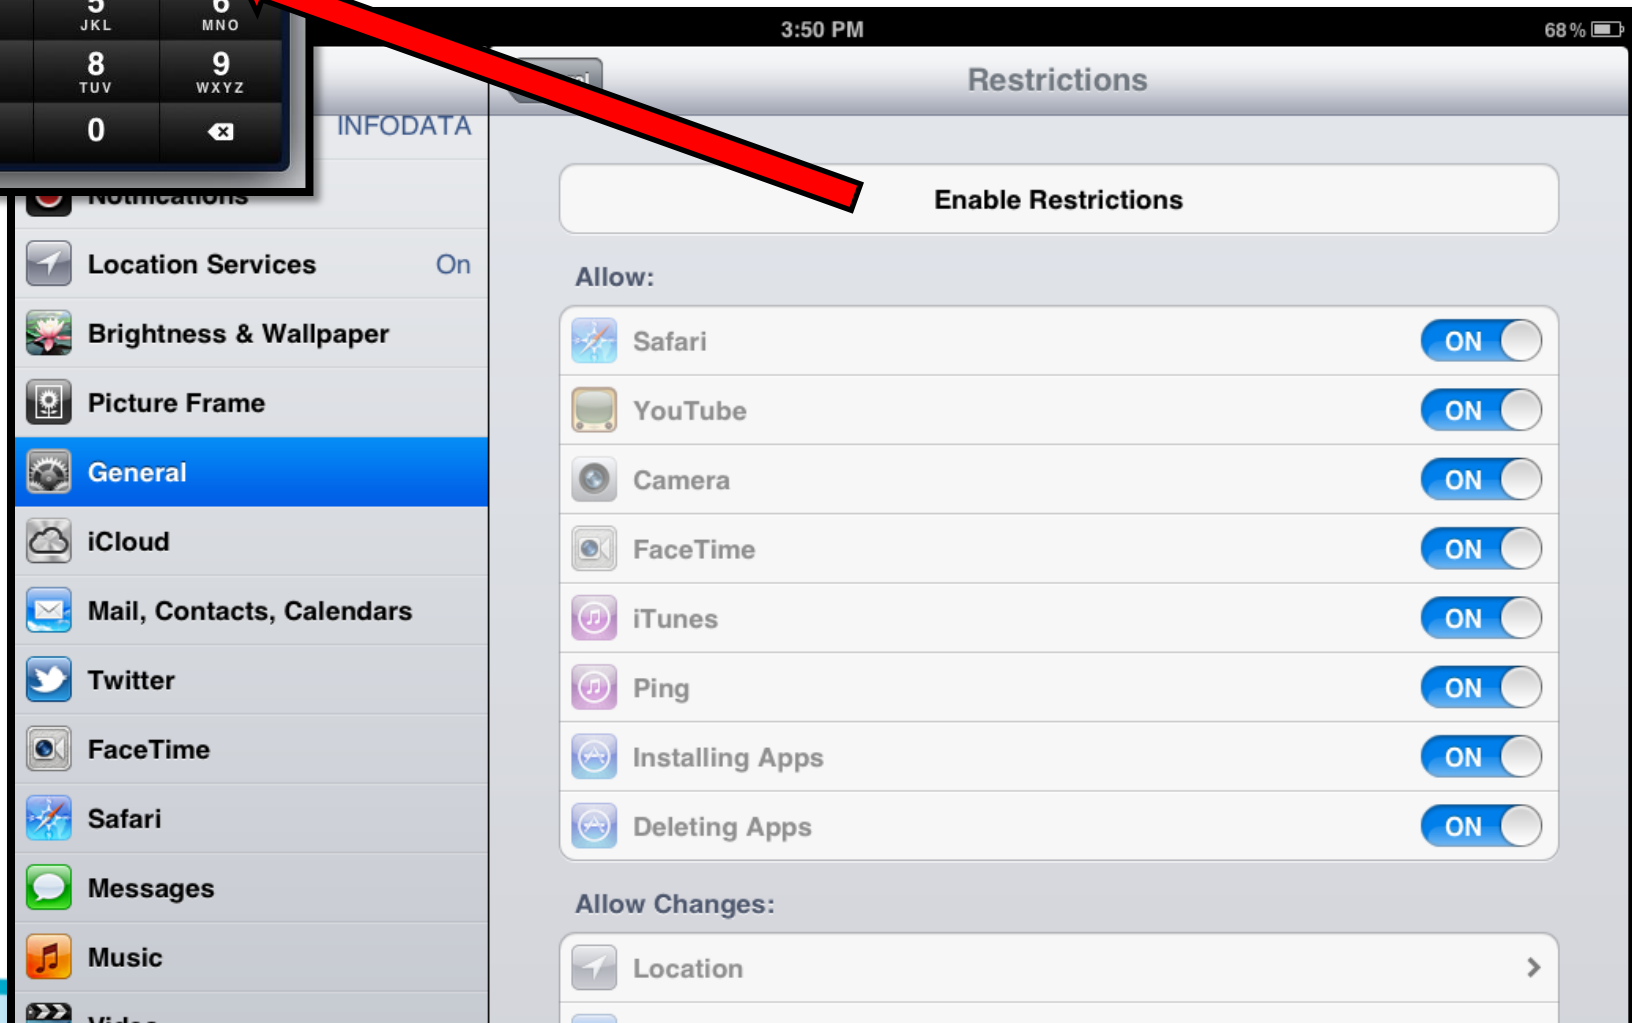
5
JKL
6
MNO
8
TUV
9
WXYZ
0

3:50 PM
68 %

INFODATA
Restrictions

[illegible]

Location Services On
Brightness & Wallpaper
Picture Frame
General
iCloud
Mail, Contacts, Calendars
Twitter
FaceTime
Safari
Messages
Music
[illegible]

Enable Restrictions

Allow:

Safari ON
YouTube ON
Camera ON
FaceTime ON
iTunes ON
Ping ON
Installing Apps ON
Deleting Apps ON

Allow Changes:

Location